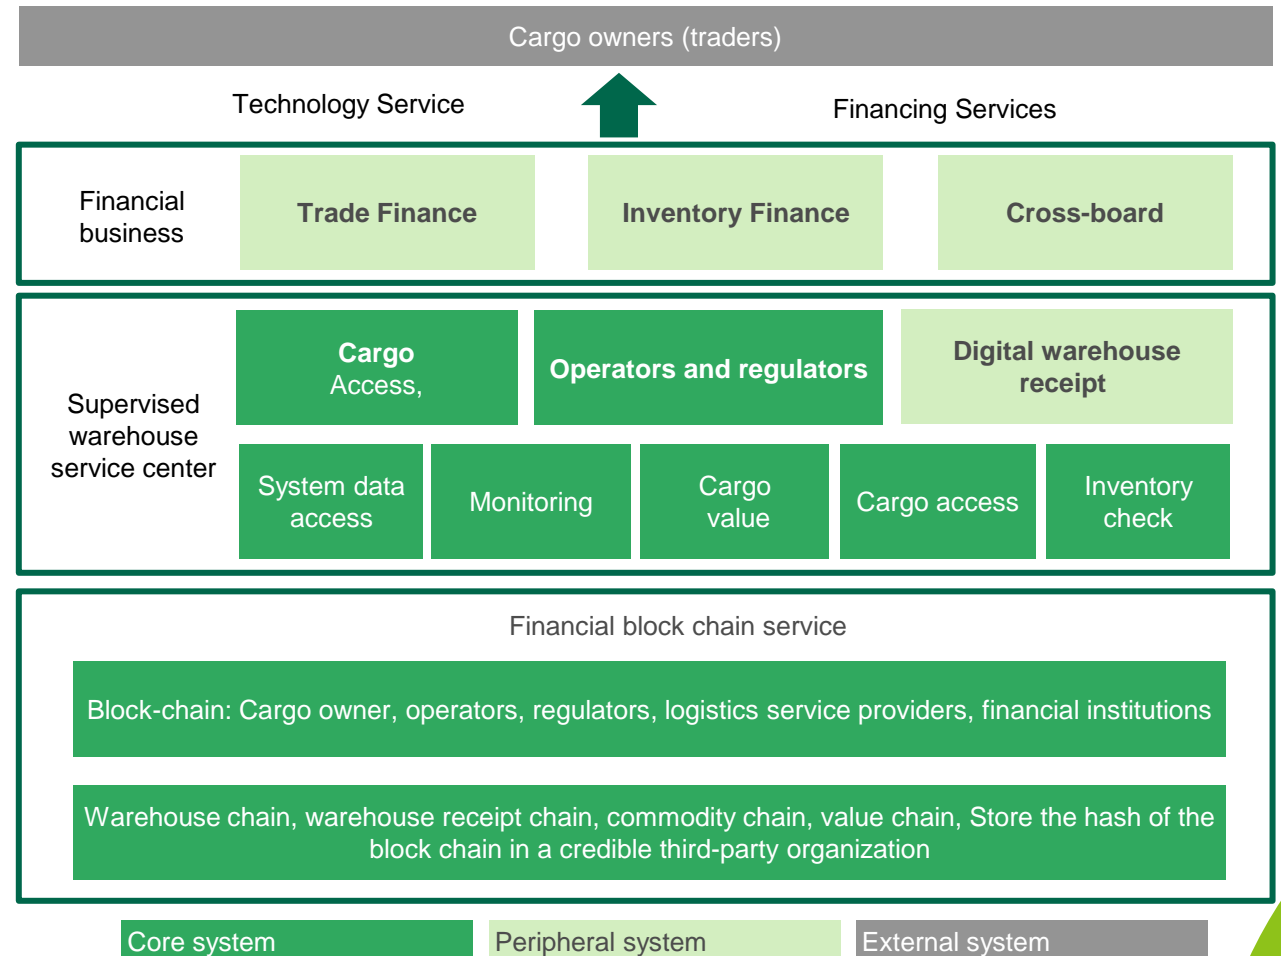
Cargo owners (traders)

Technology Service

Financing Services

Financial business

Trade Finance

Inventory Finance

Cross-board

Supervised warehouse service center

Cargo
Access,

Operators and regulators

Digital warehouse receipt

System data access

Monitoring

Cargo value

Cargo access

Inventory check

Financial block chain service

Block-chain: Cargo owner, operators, regulators, logistics service providers, financial institutions

Warehouse chain, warehouse receipt chain, commodity chain, value chain, Store the hash of the block chain in a credible third-party organization

Core system

Peripheral system

External system